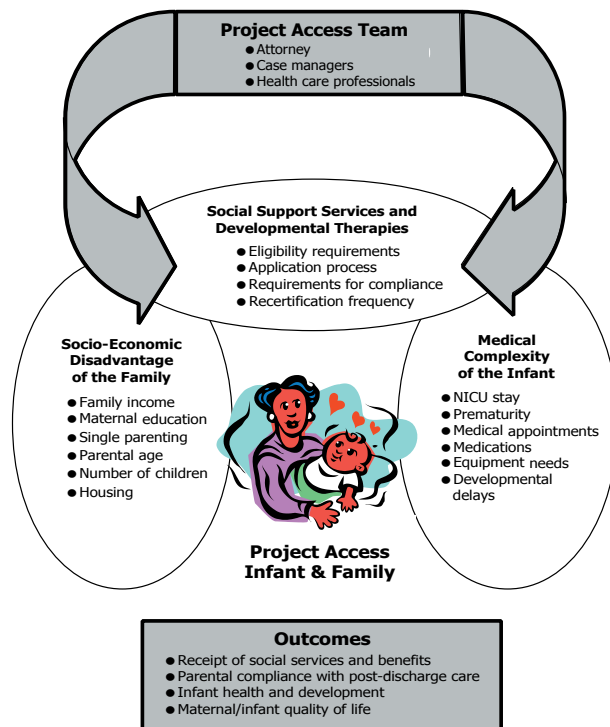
Project Access Team
Attorney
Case managers
Health care professionals

Social Support Services and Developmental Therapies
Eligibility requirements
Application process
Requirements for compliance
Recertification frequency

Socio-Economic Disadvantage of the Family
Family income
Maternal education
Single parenting
Parental age
Number of children
Housing

Medical Complexity of the Infant
NICU stay
Prematurity
Medical appointments
Medications
Equipment needs
Developmental delays

Project Access Infant & Family

Outcomes
Receipt of social services and benefits
Parental compliance with post-discharge care
Infant health and development
Maternal/infant quality of life